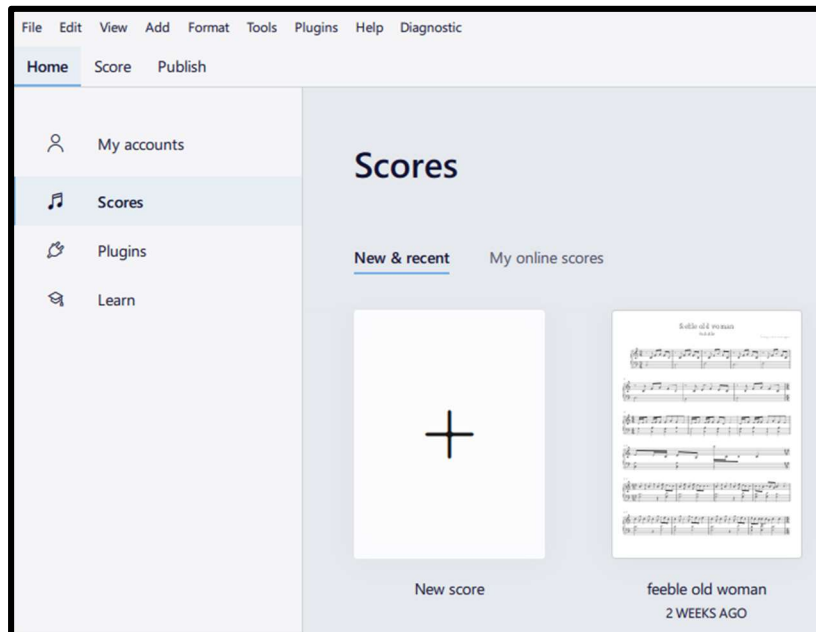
File Edit View Add Format Tools Plugins Help Diagnostic

Home Score Publish

My accounts

Scores

Plugins

Learn

Scores

New & recent My online scores

Feeble old woman

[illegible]

New score

feeble old woman
2 WEEKS AGO